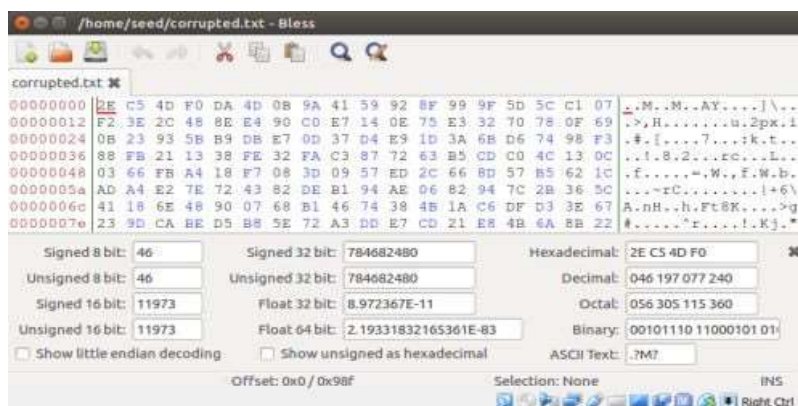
/home/seed/corrupted.txt - Bless

corrupted.txt ✖

| | | |
|---|---|---|
| 00000000 | 2E C5 4D F0 DA 4D 0B 9A 41 59 92 8F 99 9F 5D 5C C1 07 | ..M..M..AY....]\.. |
| 00000012 | F2 3E 2C 48 8E E4 90 C0 E7 14 0E 75 E3 32 70 78 0F 69 | .>,H........u.2px.i |
| 00000024 | 0B 23 93 5B B9 DB E7 0D 37 D4 E9 1D 3A 6B D6 74 98 F3 | .#.[.....7...:k.t.. |
| 00000036 | 88 FB 21 13 38 FE 32 FA C3 87 72 63 B5 CD C0 4C 13 0C | ..!.8.2....rc...L.. |
| 00000048 | 03 66 FB A4 18 F7 08 3D 09 57 ED 2C 66 8D 57 B5 62 1C | .f......=.W.,f.W.b. |
| 0000005a | AD A4 E2 7E 72 43 82 DE B1 94 AE 06 82 94 7C 2B 36 5C | ...~rC........\|+6\ |
| 0000006c | 41 18 6E 48 90 07 68 B1 46 74 38 4B 1A C6 DF D3 3E 67 | A.nH..h.Ft8K.....>g |
| 0000007e | 23 9D CA BE D5 B8 5E 72 A3 DD E7 CD 21 E8 4B 6A 8B 22 | #.....^r....!.Kj." |

Signed 8 bit: 46
Signed 32 bit: 784682480
Hexadecimal: 2E C5 4D F0
Unsigned 8 bit: 46
Unsigned 32 bit: 784682480
Decimal: 046 197 077 240
Signed 16 bit: 11973
Float 32 bit: 8.972367E-11
Octal: 056 305 115 360
Unsigned 16 bit: 11973
Float 64 bit: 2.19331832165361E-83
Binary: 00101110 11000101 01
Show little endian decoding
Show unsigned as hexadecimal
ASCII Text: .?M?

Offset: 0x0 / 0x98f
Selection: None
INS
Right Ctrl